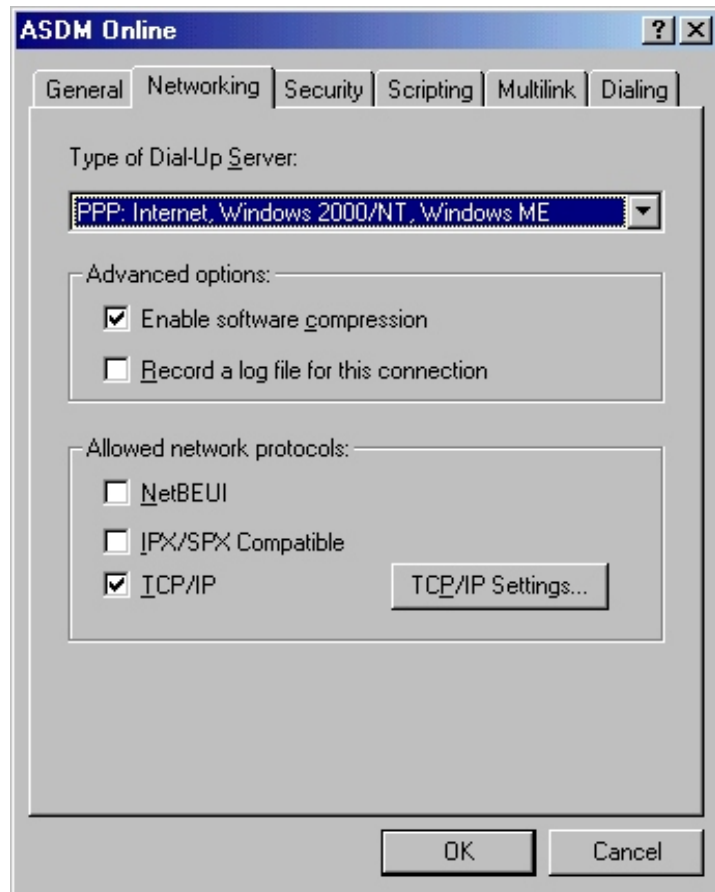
ASDM Online

?

×

General

Networking

Security

Scripting

Multilink

Dialing

Type of Dial-Up Server:

PPP: Internet, Windows 2000/NT, Windows ME

Advanced options:

Enable software compression

Record a log file for this connection

Allowed network protocols:

NetBEUI

IPX/SPX Compatible

TCP/IP

TCP/IP Settings...

OK

Cancel